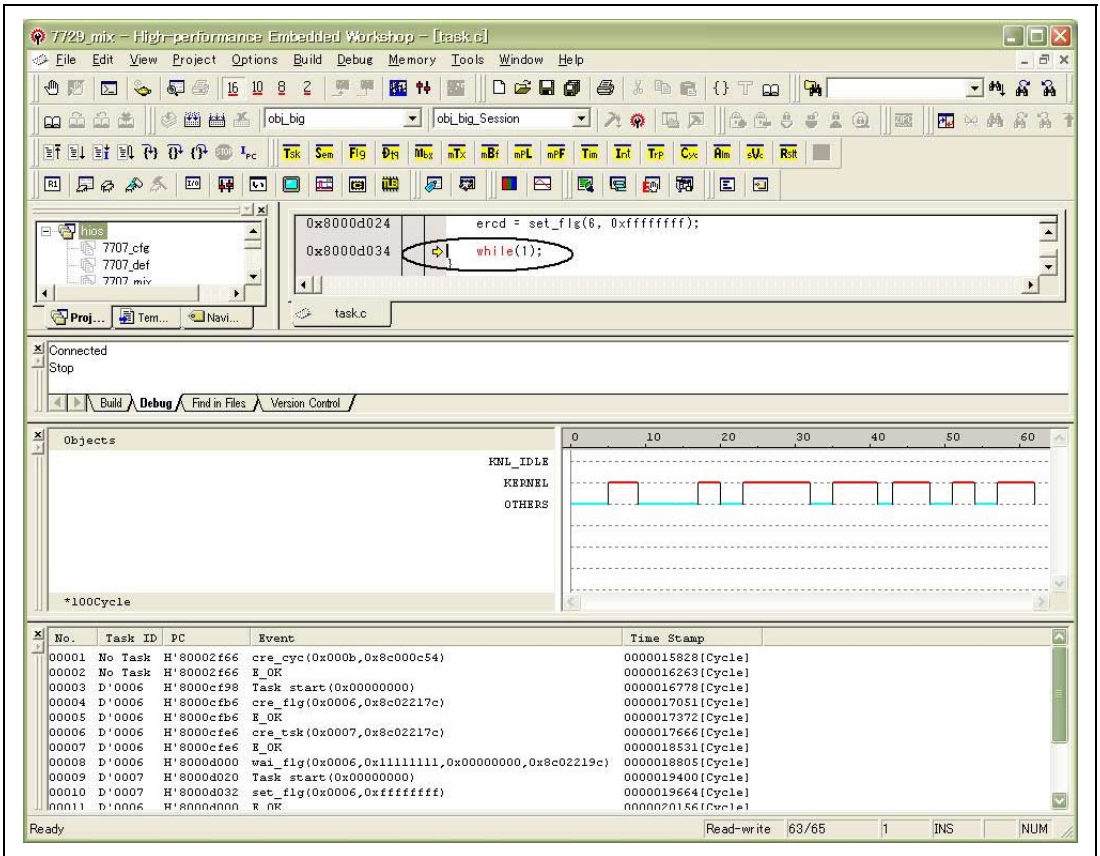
7729_mix - High-performance Embedded Workshop - [task.c]

File Edit View Project Options Build Debug Memory Tools Window Help

16 10 8 2

obj_big obj_big_Session

Tsk Sem Flg Dtq Mbx mTx mBf mPL mPF Tim Int TrP Cyc Alm sVc Rst

hios
7707_cfg
7707_def
7707_mix

Proj... Tem... Navi...

0x8000d024 ercd = set_flg(6, 0xffffffff);
0x8000d034 while(1);

task.c

Connected
Stop

Build Debug Find in Files Version Control

Objects

KNL_IDLE
KERNEL
OTHERS

*100Cycle

0 10 20 30 40 50 60

| No. | Task ID | PC | Event | Time Stamp |
|---|---|---|---|---|
| 00001 | No Task | H'80002f66 | cre_cyc(0x000b,0x8c000c54) | 0000015828[Cycle] |
| 00002 | No Task | H'80002f66 | E_OK | 0000016263[Cycle] |
| 00003 | D'0006 | H'8000cf98 | Task start(0x00000000) | 0000016778[Cycle] |
| 00004 | D'0006 | H'8000cfb6 | cre_flg(0x0006,0x8c02217c) | 0000017051[Cycle] |
| 00005 | D'0006 | H'8000cfb6 | E_OK | 0000017372[Cycle] |
| 00006 | D'0006 | H'8000cfe6 | cre_tsk(0x0007,0x8c02217c) | 0000017666[Cycle] |
| 00007 | D'0006 | H'8000cfe6 | E_OK | 0000018531[Cycle] |
| 00008 | D'0006 | H'8000d000 | wai_flg(0x0006,0x11111111,0x00000000,0x8c02219c) | 0000018805[Cycle] |
| 00009 | D'0007 | H'8000d020 | Task start(0x00000000) | 0000019400[Cycle] |
| 00010 | D'0007 | H'8000d032 | set_flg(0x0006,0xffffffff) | 0000019664[Cycle] |
| 00011 | D'0006 | H'8000d000 | E_OK | 0000020156[Cycle] |

Ready Read-write 63/65 1 INS NUM